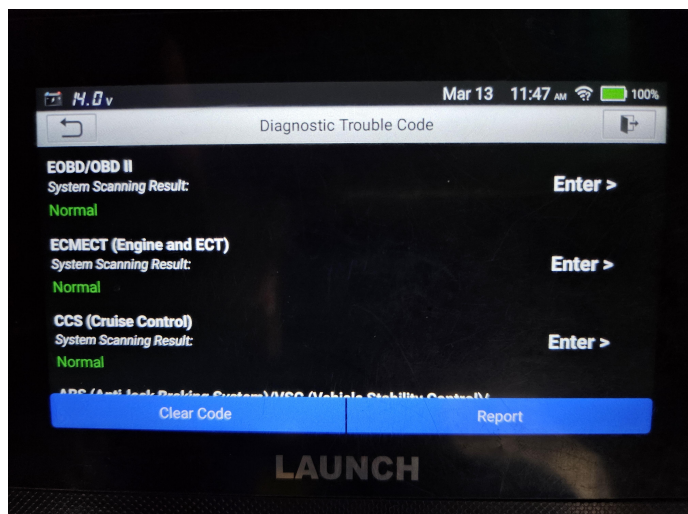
14.0v Mar 13 11:47 AM 100%

Diagnostic Trouble Code

EOBD/OBD II
System Scanning Result:
Normal
Enter >

ECMECT (Engine and ECT)
System Scanning Result:
Normal
Enter >

CCS (Cruise Control)
System Scanning Result:
Normal
Enter >

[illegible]

Clear Code
Report

LAUNCH